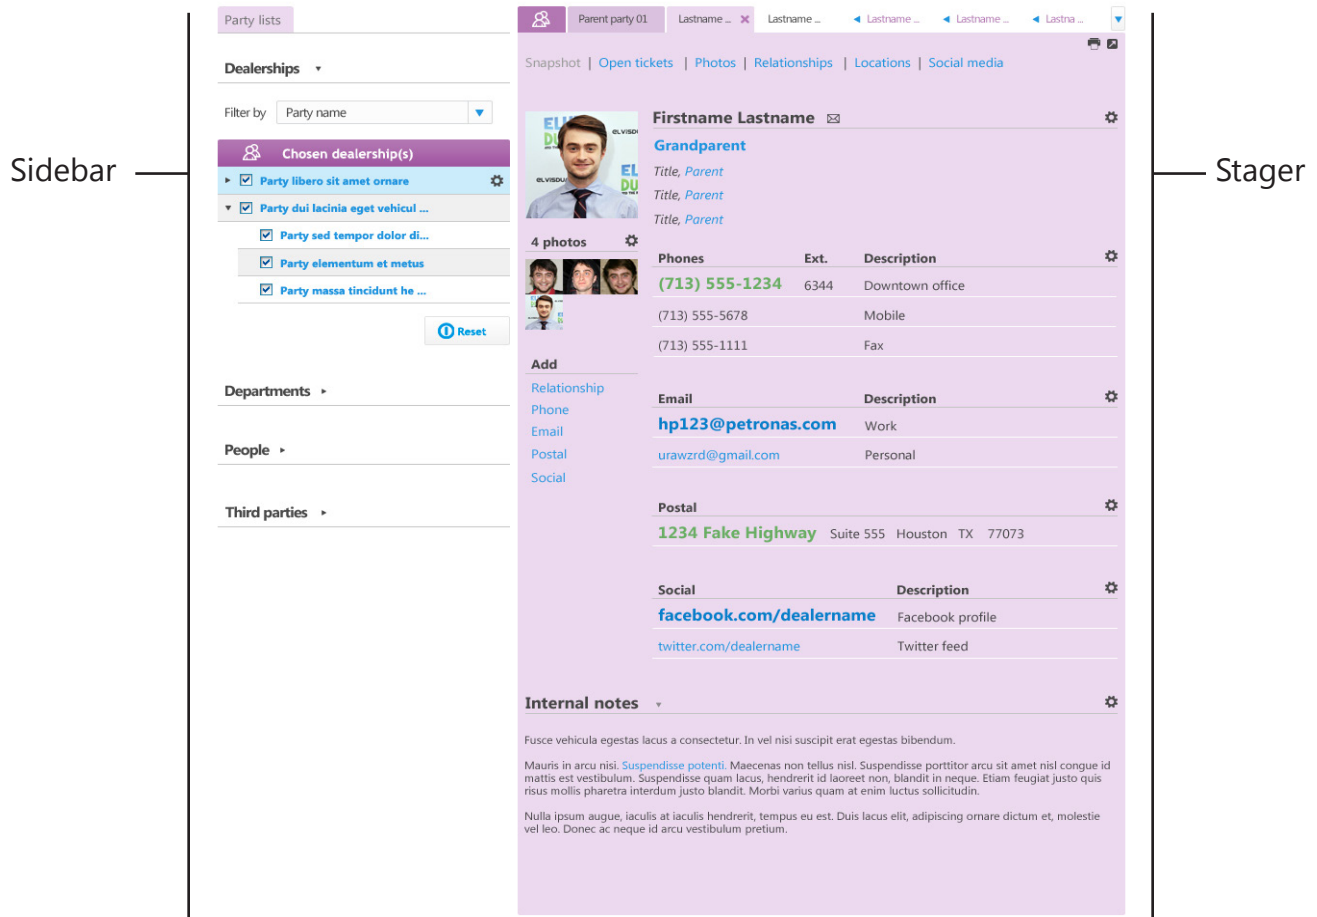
Sidebar

Party lists

Dealerships ▾

Filter by Party name ▾

Chosen dealership(s)

Party libero sit amet ornare

Party dui lacinia eget vehicul ...

Party sed tempor dolor di...

Party elementum et metus

Party massa tincidunt he ...

Reset

Departments ▸

People ▸

Third parties ▸

Parent party 01 | Lastname ... | Lastname ... | Lastname ... | Lastname ... | Lastna ...

Snapshot | Open tickets | Photos | Relationships | Locations | Social media

4 photos

Add
Relationship
Phone
Email
Postal
Social

Firstname Lastname

Grandparent
Title, Parent
Title, Parent
Title, Parent

| Phones | Ext. | Description |
|---|---|---|
| (713) 555-1234 | 6344 | Downtown office |
| (713) 555-5678 | | Mobile |
| (713) 555-1111 | | Fax |

| Email | Description |
|---|---|
| hp123@petronas.com | Work |
| urawzrd@gmail.com | Personal |

Postal
1234 Fake Highway Suite 555 Houston TX 77073

| Social | Description |
|---|---|
| facebook.com/dealername | Facebook profile |
| twitter.com/dealername | Twitter feed |

Internal notes ▾

Fusce vehicula egestas lacus a consectetur. In vel nisi suscipit erat egestas bibendum.

Mauris in arcu nisi. Suspendisse potenti. Maecenas non tellus nisl. Suspendisse porttitor arcu sit amet nisl congue id mattis est vestibulum. Suspendisse quam lacus, hendrerit id laoreet non, blandit in neque. Etiam feugiat justo quis risus mollis pharetra interdum justo blandit. Morbi varius quam at enim luctus sollicitudin.

Nulla ipsum augue, iaculis at iaculis hendrerit, tempus eu est. Duis lacus elit, adipiscing ornare dictum et, molestie vel leo. Donec ac neque id arcu vestibulum pretium.

Stager